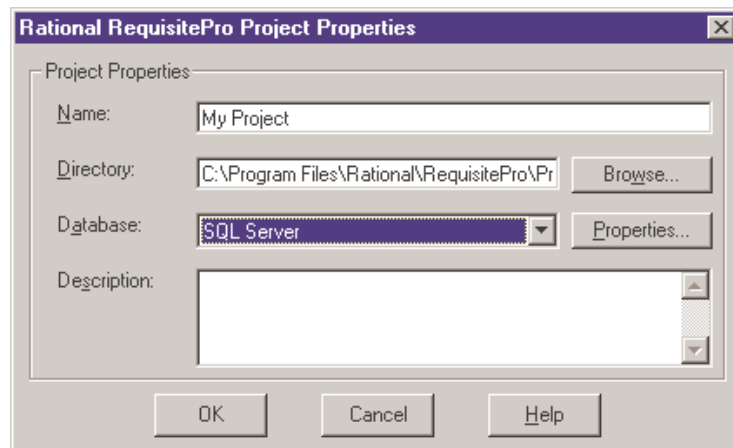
Rational RequisitePro Project Properties

Project Properties

Name: My Project

Directory: C:\Program Files\Rational\RequisitePro\Pr

Browse...

Database: SQL Server

Properties...

Description:

OK

Cancel

Help